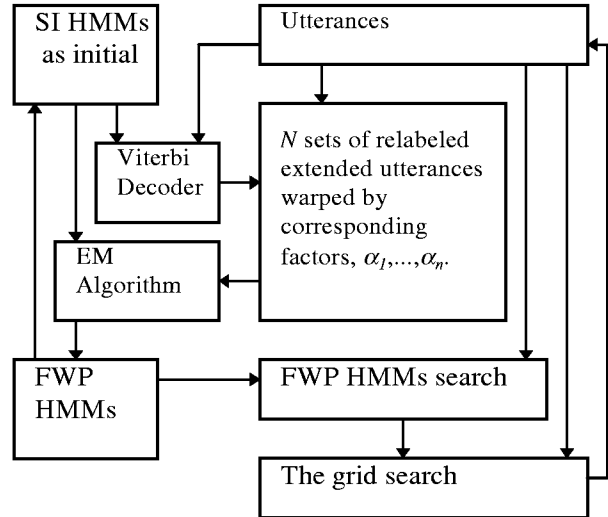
SI HMMs as initial

Utterances

Viterbi Decoder

$N$ sets of relabeled extended utterances warped by corresponding factors, $\alpha_1,...,\alpha_n$.

EM Algorithm

FWP HMMs

FWP HMMs search

The grid search